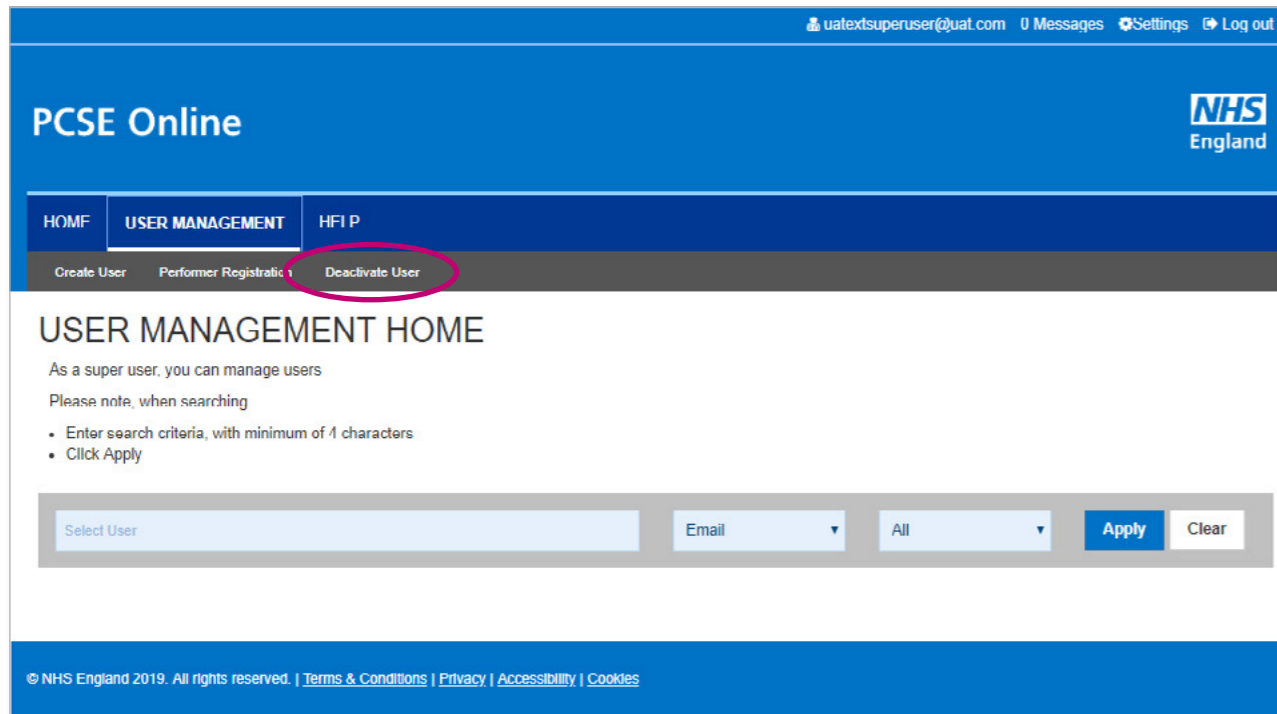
uatextsuperuser@uat.com 0 Messages Settings Log out

PCSE Online

NHS England

HOME USER MANAGEMENT HELP

Create User Performer Registration Deactivate User

USER MANAGEMENT HOME

As a super user, you can manage users

Please note, when searching

- Enter search criteria, with minimum of 4 characters
- Click Apply

Select User

Email

All

Apply

Clear

© NHS England 2019. All rights reserved. | Terms & Conditions | Privacy | Accessibility | Cookies